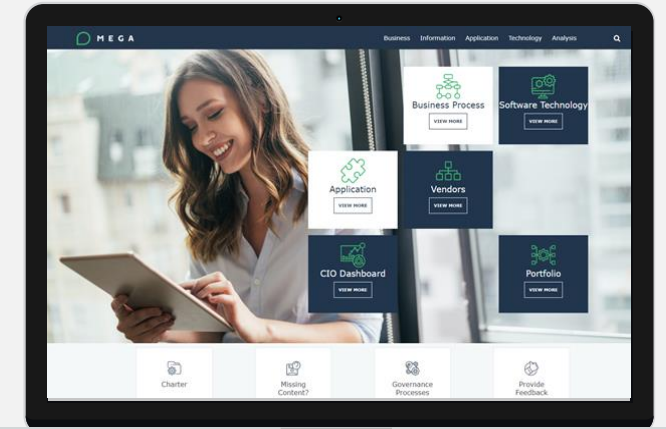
MEGA

Business Information Application Technology Analysis

Business Process
VIEW MORE

Software Technology
VIEW MORE

Application
VIEW MORE

Vendors
VIEW MORE

CIO Dashboard
VIEW MORE

Portfolio
VIEW MORE

Charter

Missing Content?

Governance Processes

Provide Feedback